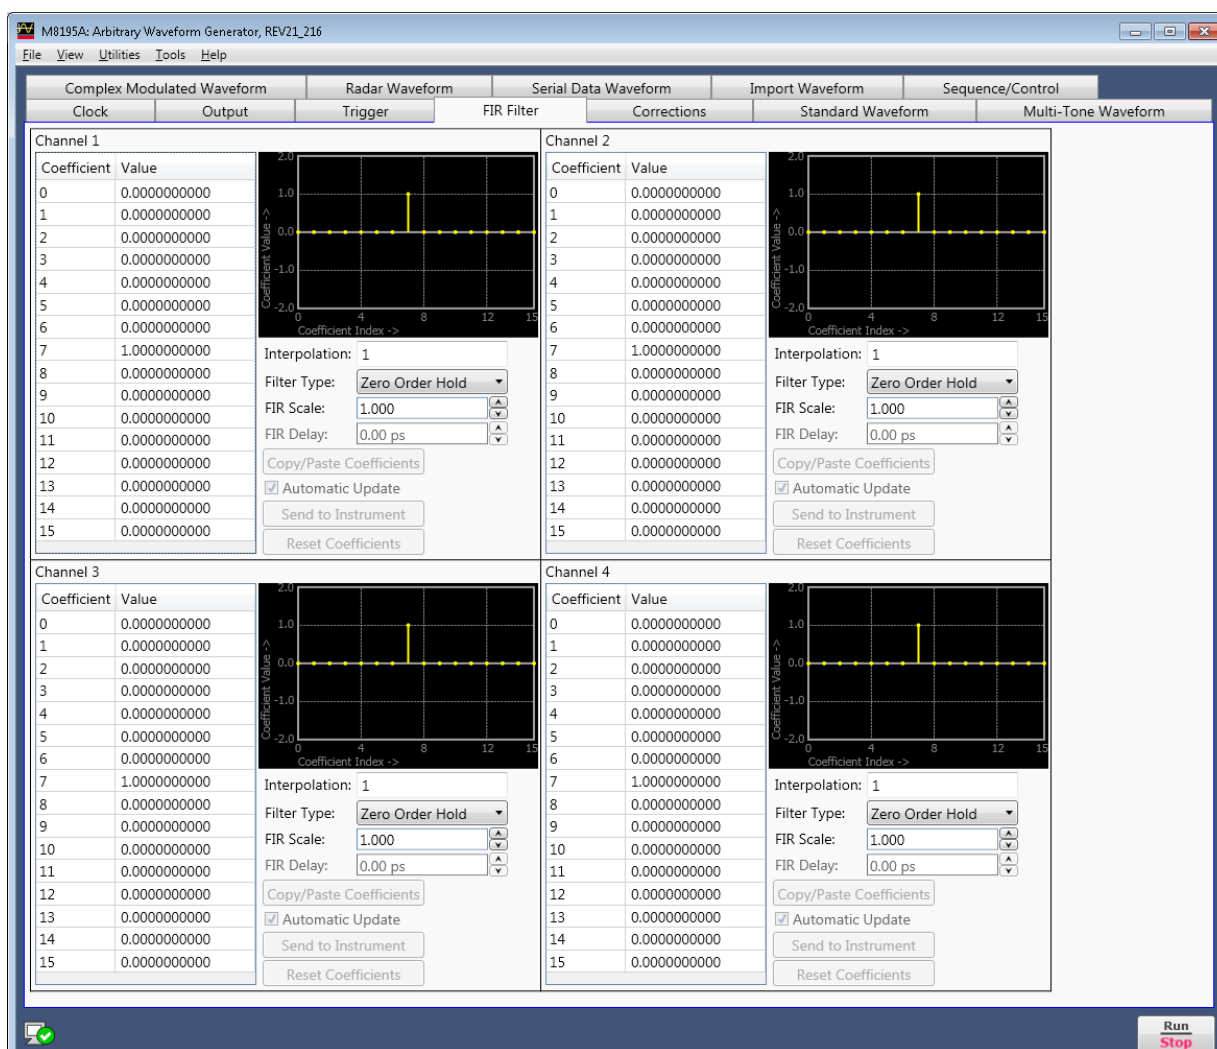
M8195A: Arbitrary Waveform Generator, REV21_216

File View Utilities Tools Help

Complex Modulated Waveform | Radar Waveform | Serial Data Waveform | Import Waveform | Sequence/Control
Clock | Output | Trigger | FIR Filter | Corrections | Standard Waveform | Multi-Tone Waveform

Channel 1

| Coefficient | Value |
|---|---|
| 0 | 0.0000000000 |
| 1 | 0.0000000000 |
| 2 | 0.0000000000 |
| 3 | 0.0000000000 |
| 4 | 0.0000000000 |
| 5 | 0.0000000000 |
| 6 | 0.0000000000 |
| 7 | 1.0000000000 |
| 8 | 0.0000000000 |
| 9 | 0.0000000000 |
| 10 | 0.0000000000 |
| 11 | 0.0000000000 |
| 12 | 0.0000000000 |
| 13 | 0.0000000000 |
| 14 | 0.0000000000 |
| 15 | 0.0000000000 |

2.0 1.0 0.0 -1.0 -2.0 Coefficient Value -> 0 4 8 12 15 Coefficient Index ->

Interpolation: 1
Filter Type: Zero Order Hold
FIR Scale: 1.000
FIR Delay: 0.00 ps
Copy/Paste Coefficients
Automatic Update
Send to Instrument
Reset Coefficients

Channel 2

| Coefficient | Value |
|---|---|
| 0 | 0.0000000000 |
| 1 | 0.0000000000 |
| 2 | 0.0000000000 |
| 3 | 0.0000000000 |
| 4 | 0.0000000000 |
| 5 | 0.0000000000 |
| 6 | 0.0000000000 |
| 7 | 1.0000000000 |
| 8 | 0.0000000000 |
| 9 | 0.0000000000 |
| 10 | 0.0000000000 |
| 11 | 0.0000000000 |
| 12 | 0.0000000000 |
| 13 | 0.0000000000 |
| 14 | 0.0000000000 |
| 15 | 0.0000000000 |

2.0 1.0 0.0 -1.0 -2.0 Coefficient Value -> 0 4 8 12 15 Coefficient Index ->

Interpolation: 1
Filter Type: Zero Order Hold
FIR Scale: 1.000
FIR Delay: 0.00 ps
Copy/Paste Coefficients
Automatic Update
Send to Instrument
Reset Coefficients

Channel 3

| Coefficient | Value |
|---|---|
| 0 | 0.0000000000 |
| 1 | 0.0000000000 |
| 2 | 0.0000000000 |
| 3 | 0.0000000000 |
| 4 | 0.0000000000 |
| 5 | 0.0000000000 |
| 6 | 0.0000000000 |
| 7 | 1.0000000000 |
| 8 | 0.0000000000 |
| 9 | 0.0000000000 |
| 10 | 0.0000000000 |
| 11 | 0.0000000000 |
| 12 | 0.0000000000 |
| 13 | 0.0000000000 |
| 14 | 0.0000000000 |
| 15 | 0.0000000000 |

2.0 1.0 0.0 -1.0 -2.0 Coefficient Value -> 0 4 8 12 15 Coefficient Index ->

Interpolation: 1
Filter Type: Zero Order Hold
FIR Scale: 1.000
FIR Delay: 0.00 ps
Copy/Paste Coefficients
Automatic Update
Send to Instrument
Reset Coefficients

Channel 4

| Coefficient | Value |
|---|---|
| 0 | 0.0000000000 |
| 1 | 0.0000000000 |
| 2 | 0.0000000000 |
| 3 | 0.0000000000 |
| 4 | 0.0000000000 |
| 5 | 0.0000000000 |
| 6 | 0.0000000000 |
| 7 | 1.0000000000 |
| 8 | 0.0000000000 |
| 9 | 0.0000000000 |
| 10 | 0.0000000000 |
| 11 | 0.0000000000 |
| 12 | 0.0000000000 |
| 13 | 0.0000000000 |
| 14 | 0.0000000000 |
| 15 | 0.0000000000 |

2.0 1.0 0.0 -1.0 -2.0 Coefficient Value -> 0 4 8 12 15 Coefficient Index ->

Interpolation: 1
Filter Type: Zero Order Hold
FIR Scale: 1.000
FIR Delay: 0.00 ps
Copy/Paste Coefficients
Automatic Update
Send to Instrument
Reset Coefficients

Run
Stop